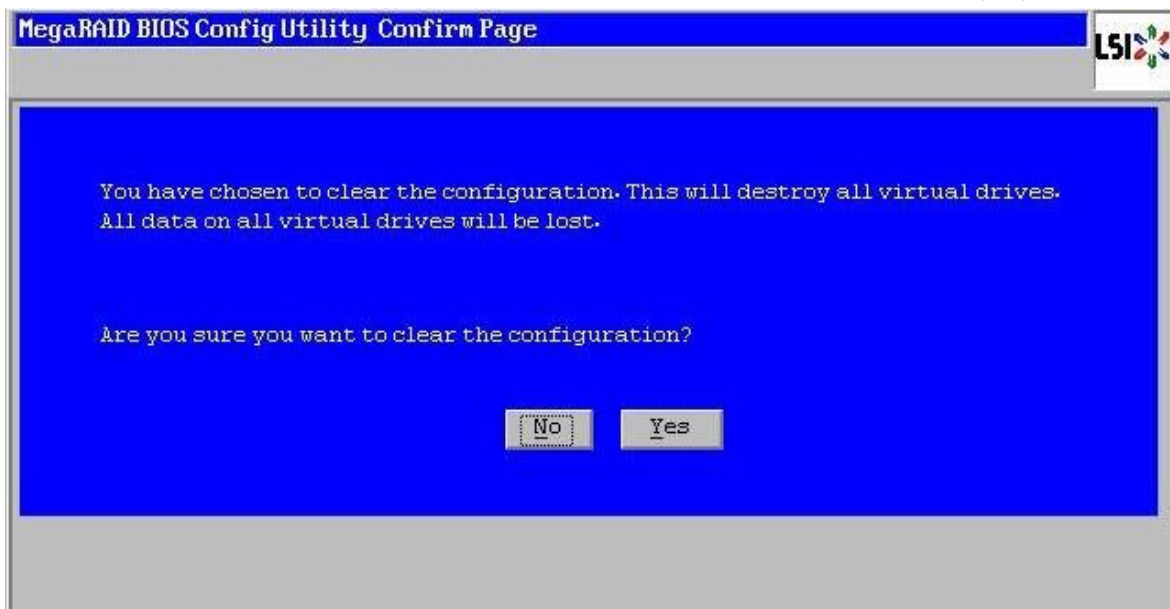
MegaRAID BIOS Config Utility Confirm Page

LSI

You have chosen to clear the configuration. This will destroy all virtual drives. All data on all virtual drives will be lost.

Are you sure you want to clear the configuration?

No

Yes